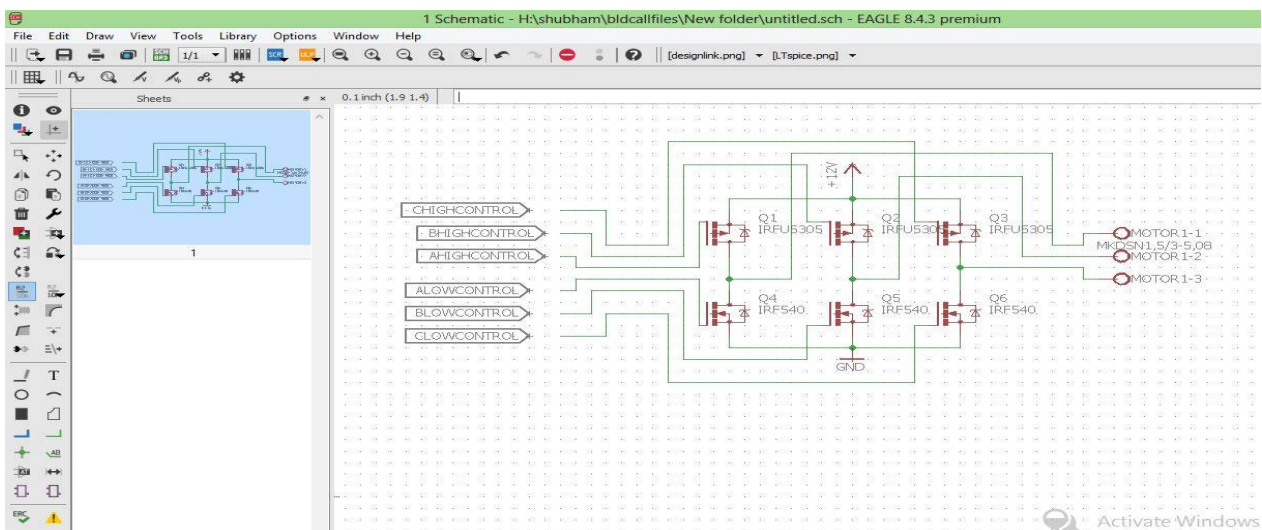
1 Schematic - H:\shubham\bldcallfiles\New folder\untitled.sch - EAGLE 8.4.3 premium

File Edit Draw View Tools Library Options Window Help

1/1

[designlink.png] [LTspice.png]

Sheets

0.1 inch (1.9 1.4)

1

CHIGHCONTROL
BHIGHCONTROL
AHIGHCONTROL
ALOWCONTROL
BLOWCONTROL
CLOWCONTROL

+12V

Q1 IRFU5305
Q2 IRFU5305
Q3 IRFU5305
Q4 IRF540
Q5 IRF540
Q6 IRF540

GND

MOTOR1-1
MKDSN1,5/3-5,08
MOTOR1-2
MOTOR1-3

ERC

Activate Windows